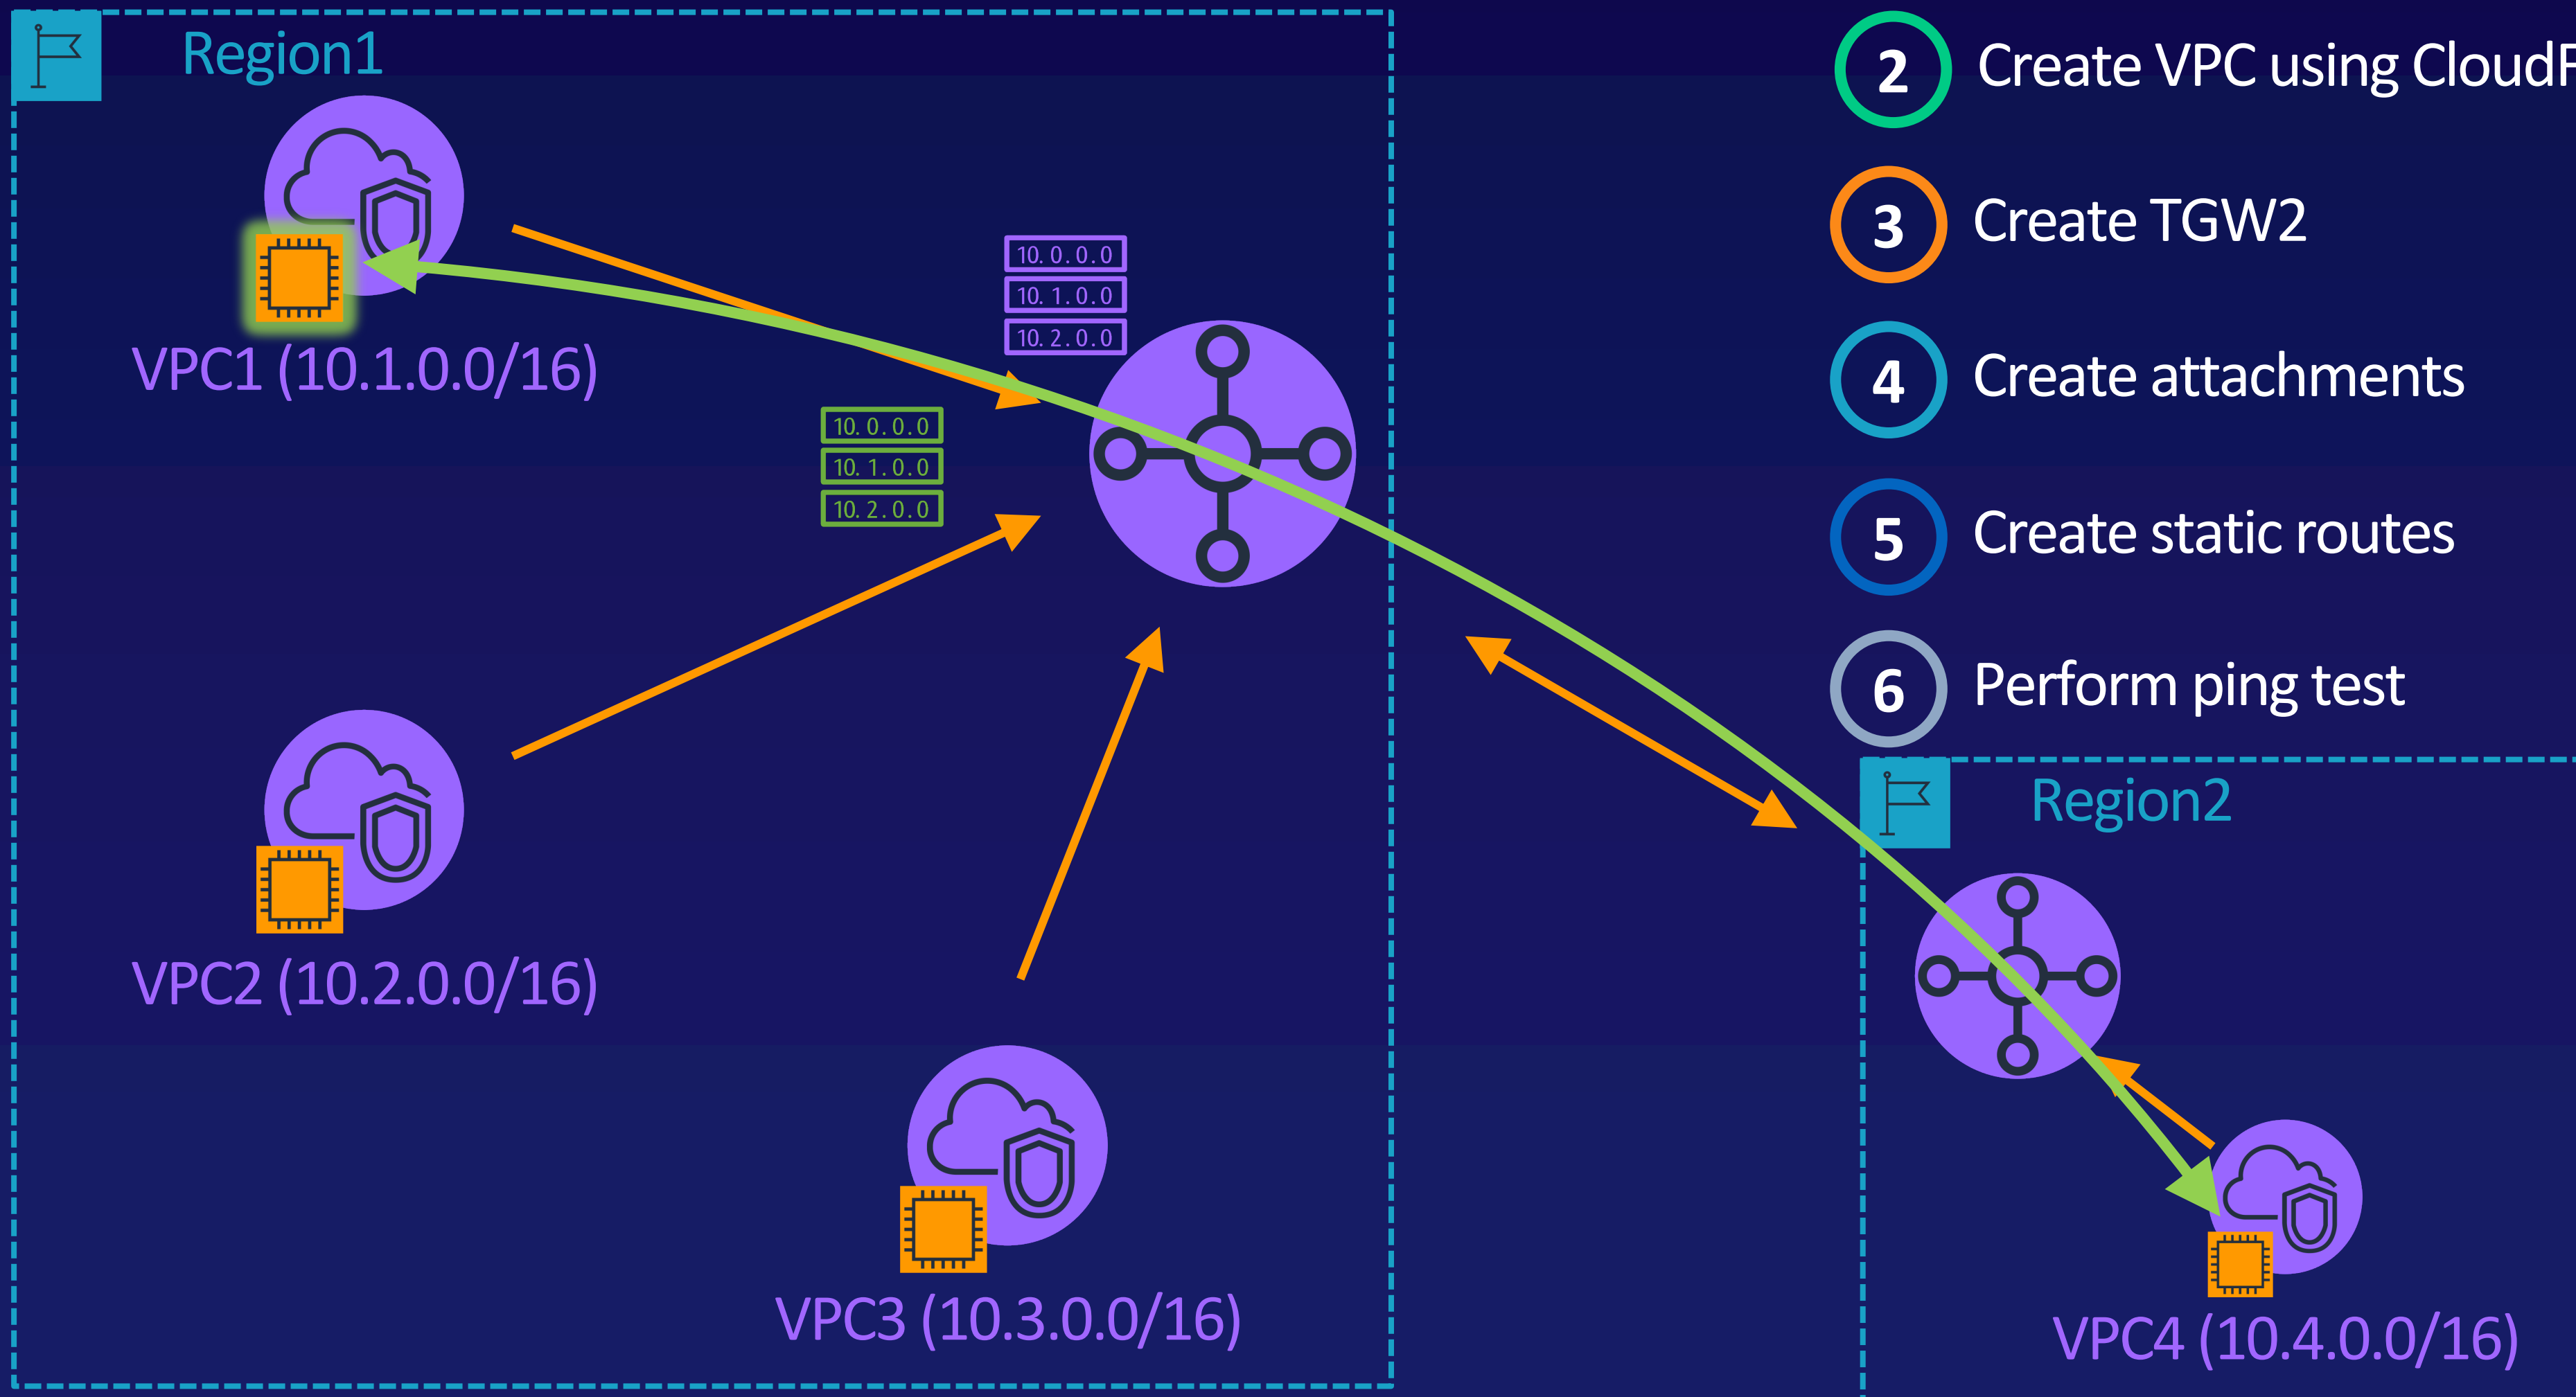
Region1

VPC1 (10.1.0.0/16)

10.0.0.0
10.1.0.0
10.2.0.0

10.0.0.0
10.1.0.0
10.2.0.0

VPC2 (10.2.0.0/16)

VPC3 (10.3.0.0/16)

2 Create VPC using CloudF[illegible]

3 Create TGW2

4 Create attachments

5 Create static routes

6 Perform ping test

Region2

VPC4 (10.4.0.0/16)